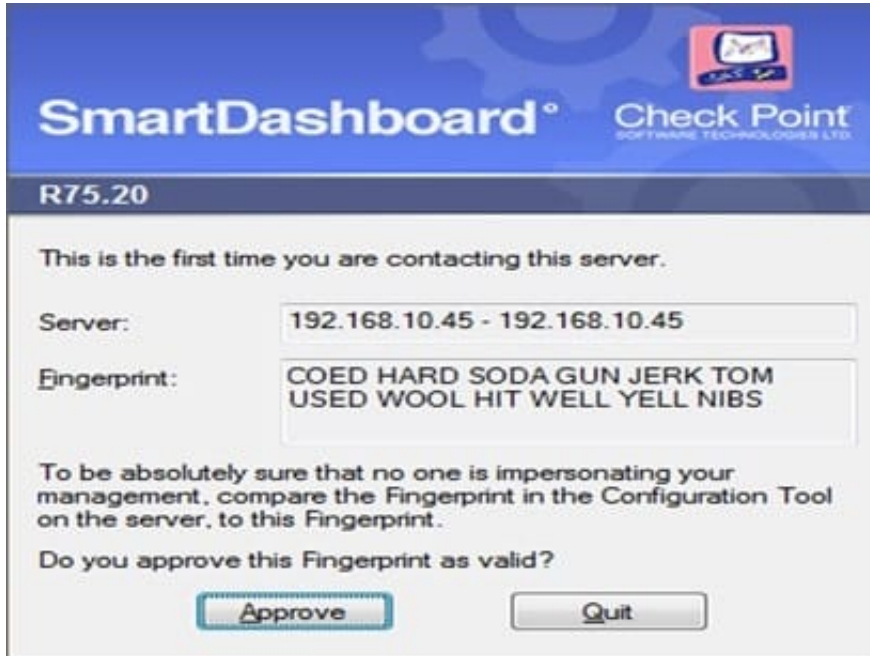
SmartDashboard®

Check Point
SOFTWARE TECHNOLOGIES LTD.

R75.20

This is the first time you are contacting this server.

Server: 192.168.10.45 - 192.168.10.45

Fingerprint: COED HARD SODA GUN JERK TOM USED WOOL HIT WELL YELL NIBS

To be absolutely sure that no one is impersonating your management, compare the Fingerprint in the Configuration Tool on the server, to this Fingerprint.

Do you approve this Fingerprint as valid?

Approve

Quit